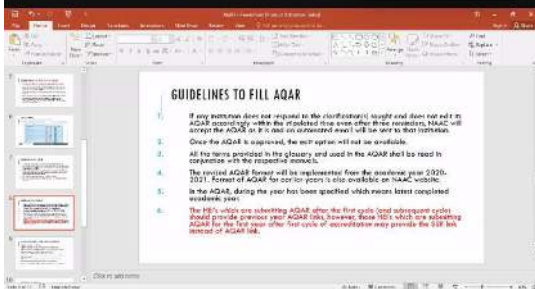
GUIDELINES TO FILL AQAR

1. If any institution does not respond to the clarification(s) sought and does not edit its AQAR accordingly within the stipulated time even after three reminders, NAAC will accept the AQAR as it is and an automated e-mail will be sent to that institution.

2. Once the AQAR is approved, the edit option will not be available.

3. All the terms provided in the glossary and used in the AQAR shall be read in conjunction with the respective manuals.

4. The revised AQAR format will be implemented from the academic year 2020-2021. Format of AQAR for earlier years is also available on NAAC website.

5. In the AQAR, during the year has been specified which means latest completed academic year.

6. The HEI's which are submitting AQAR after the first cycle (and subsequent cycle) should provide previous year AQAR links, however, those HEI's which are submitting AQAR for the first year after first cycle of accreditation may provide the SSR link instead of AQAR link.

Click to add notes